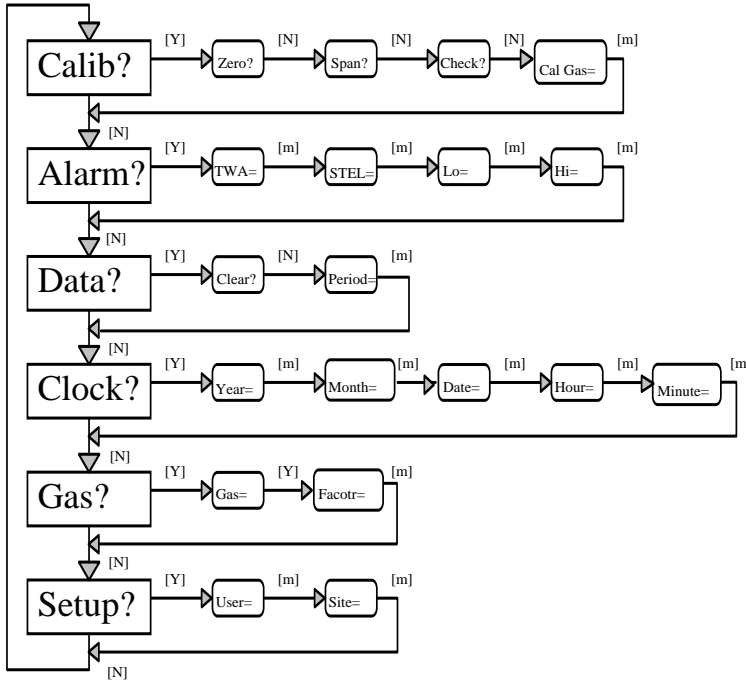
Calib? [Y] Zero? [N] Span? [N] Check? [N] Cal Gas= [m]

[N]

Alarm? [Y] TWA= [m] STEL= [m] Lo= [m] Hi= [m]

[N]

Data? [Y] Clear? [N] Period= [m]

[N]

Clock? [Y] Year= [m] Month= [m] Date= [m] Hour= [m] Minute= [m

[N]

Gas? [Y] Gas= [Y] Facotr= [m]

[N]

Setup? [Y] User= [m] Site= [m]

[N]